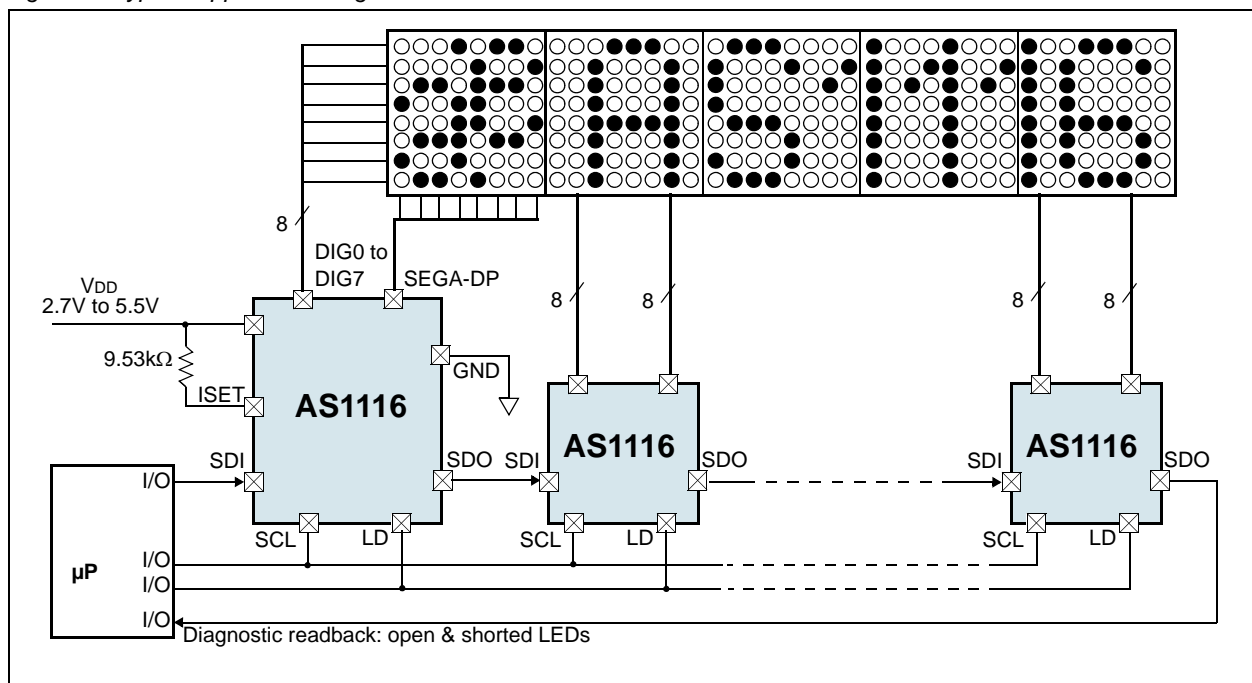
8

DIG0 to DIG7

SEGA-DP

$V_{DD}$
2.7V to 5.5V

9.53kΩ

ISET

AS1116

GND

SDI

SDO

SCL

LD

8

8

SDI

AS1116

SDO

SCL

LD

8

8

SDI

AS1116

SDO

SCL

LD

I/O

µP

I/O

I/O

I/O

Diagnostic readback: open & shorted LEDs